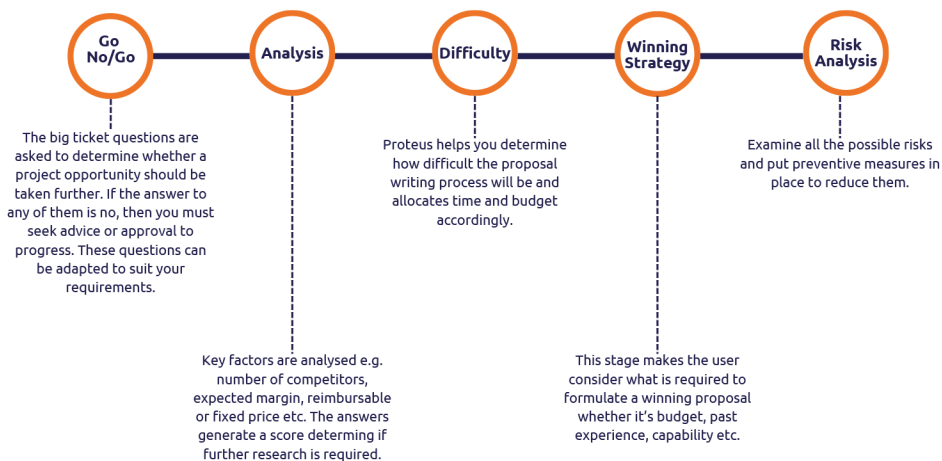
Go No/Go

The big ticket questions are asked to determine whether a project opportunity should be taken further. If the answer to any of them is no, then you must seek advice or approval to progress. These questions can be adapted to suit your requirements.

Analysis

Key factors are analysed e.g. number of competitors, expected margin, reimbursable or fixed price etc. The answers generate a score determing if further research is required.

Difficulty

Proteus helps you determine how difficult the proposal writing process will be and allocates time and budget accordingly.

Winning Strategy

This stage makes the user consider what is required to formulate a winning proposal whether it's budget, past experience, capability etc.

Risk Analysis

Examine all the possible risks and put preventive measures in place to reduce them.